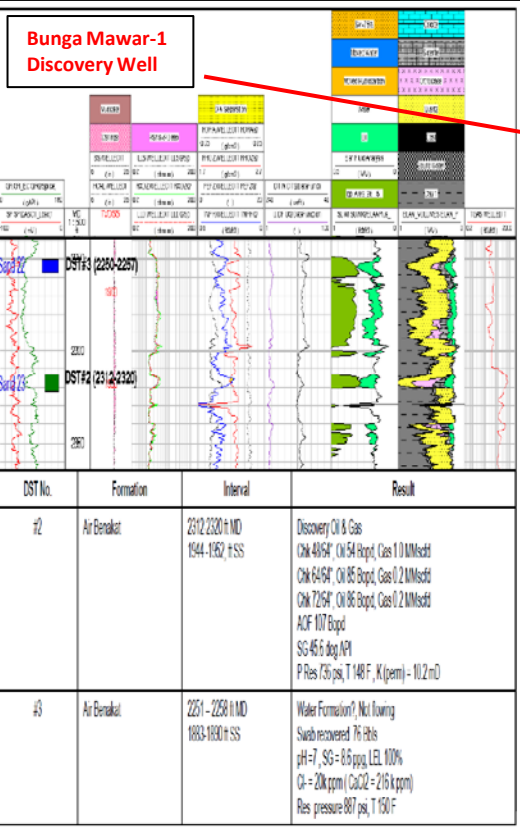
Bunga Mawar-1
Discovery Well

DST#1 (2250-2257)

2300

DST#2 (2312-2320)

2350

| DST No. | Formation | Interval | Result |
|---|---|---|---|
| #2 | Air Benakat | 2312-2320 ft MD<br>1944-1952 ft SS | Discovery Oil & Gas<br>Chk 48/64", Oil 54 Bopd, Gas 1.0 MMscfd<br>Chk 64/64", Oil 85 Bopd, Gas 0.2 MMscfd<br>Chk 72/64", Oil 86 Bopd, Gas 0.2 MMscfd<br>AOF 107 Bopd<br>SG 45.6 deg API<br>P Res 735 psi, T 148 F, K (perm) - 10.2 mD |
| #3 | Air Benakat | 2251 - 2258 ft MD<br>1883-1890 ft SS | Water Formation?, Not flowing<br>Swab recovered 76 Bbls<br>pH=7, SG = 8.6 ppg, LEL 100%<br>Cl- = 20k ppm ( CaCO2 = 216 k ppm)<br>Res. pressure 887 psi, T 150 F |